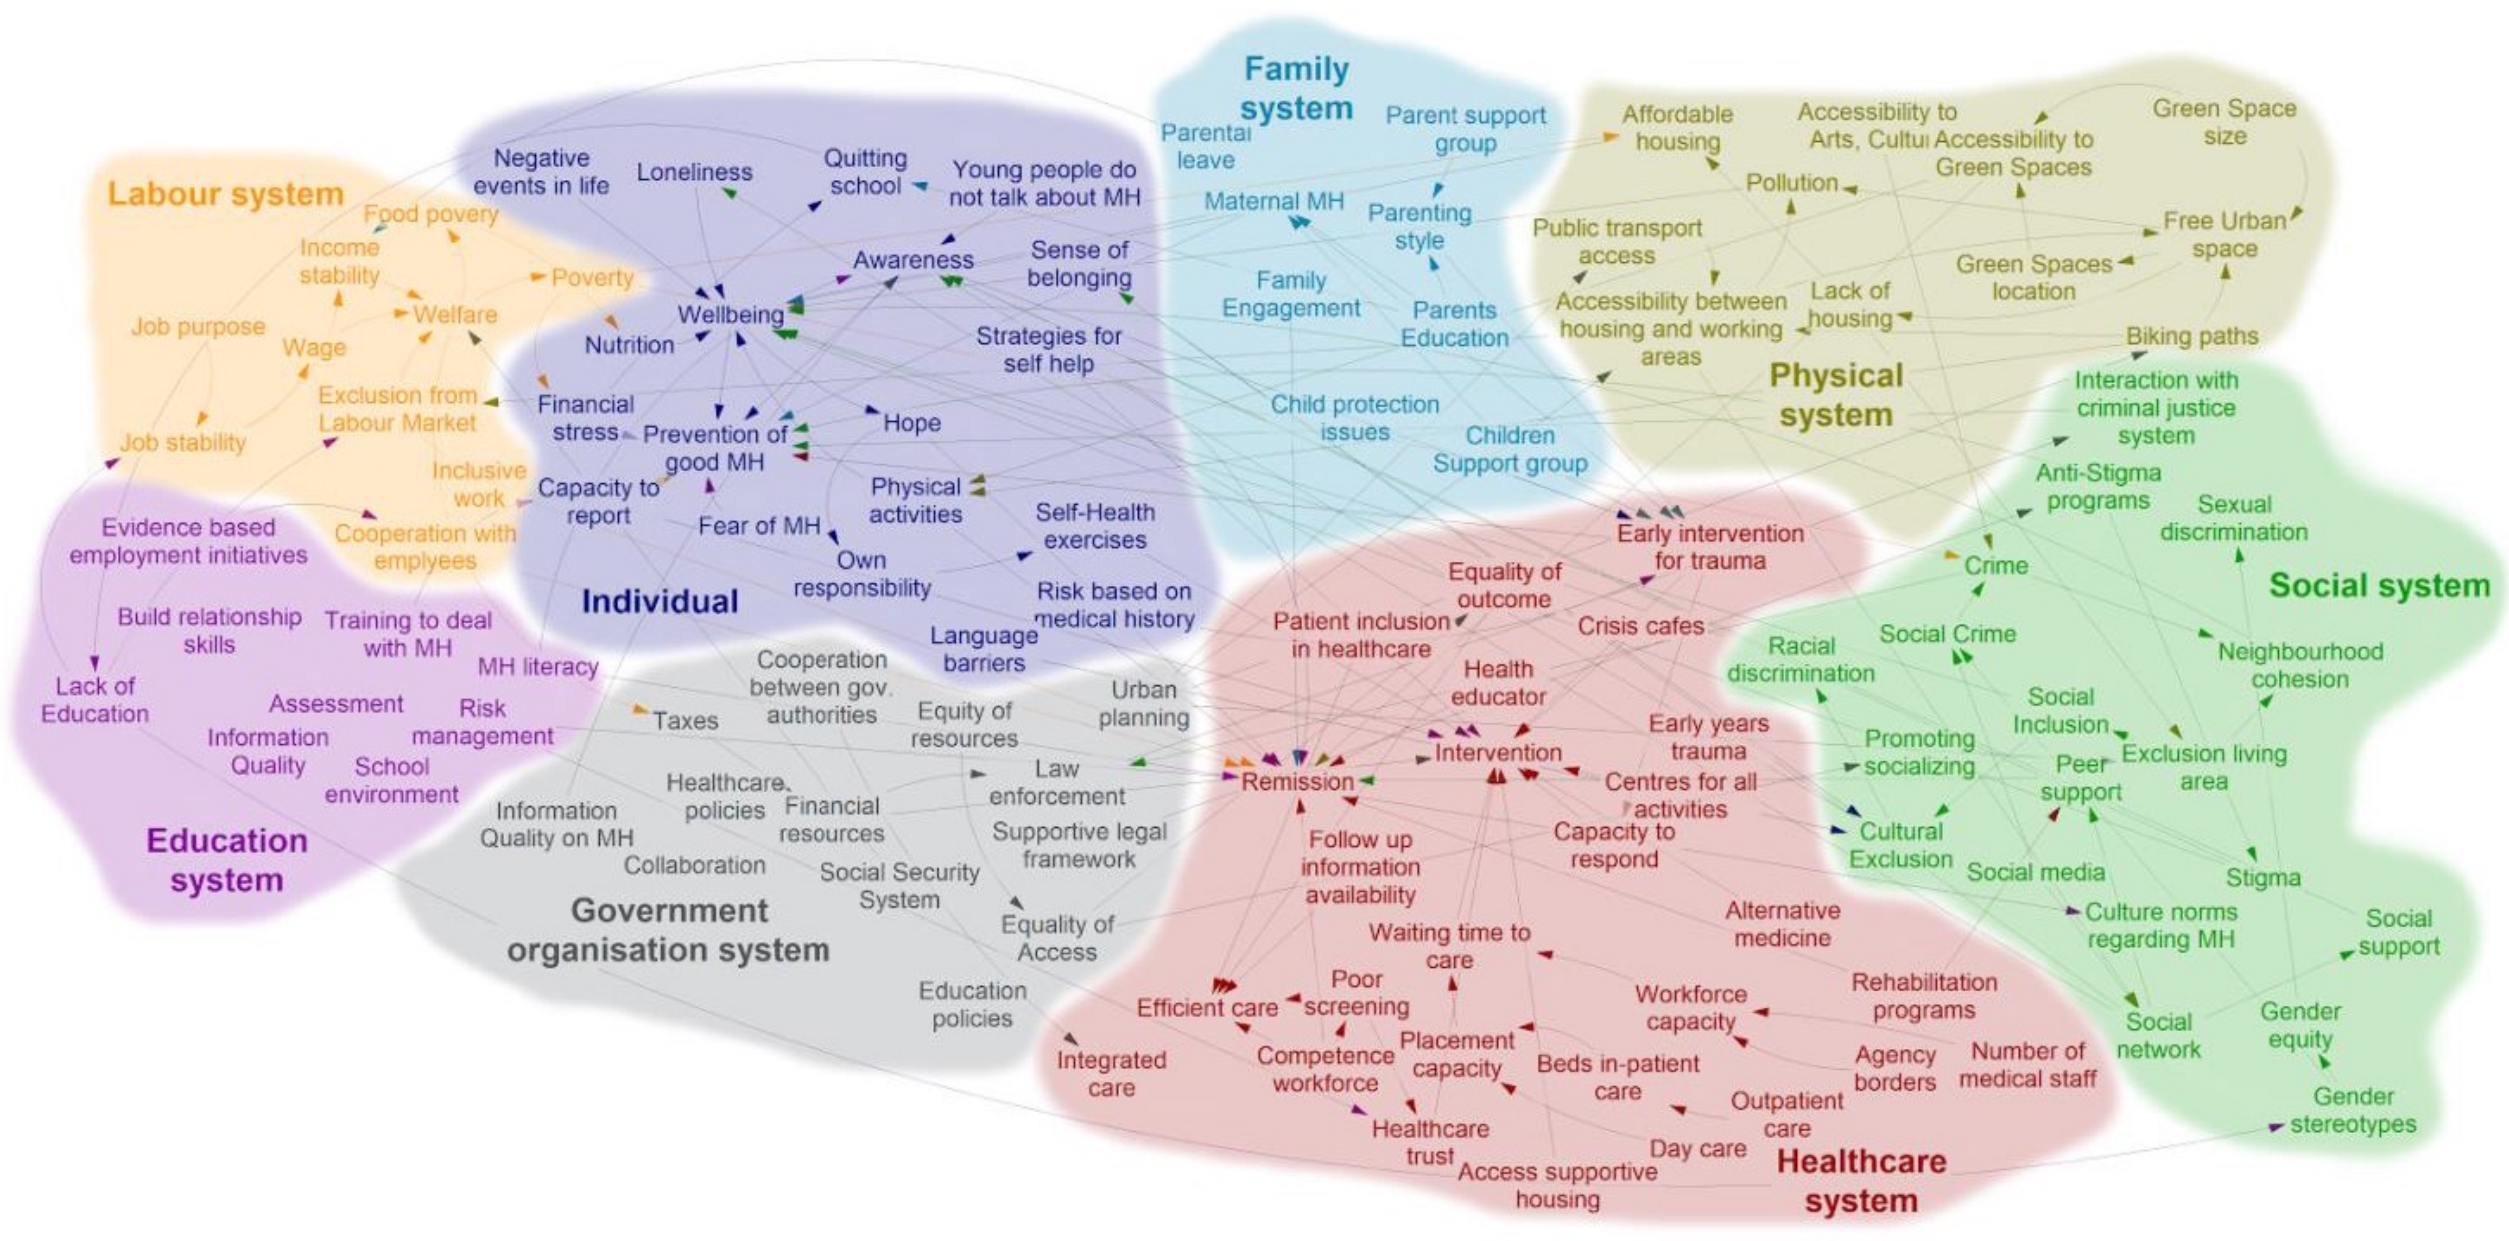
Labour system
Food povery
Income stability
Poverty
Welfare
Job purpose
Wage
Exclusion from Labour Market
Job stability
Inclusive work
Cooperation with emplyees

Individual
Negative events in life
Loneliness
Quitting school
Young people do not talk about MH
Awareness
Sense of belonging
Wellbeing
Nutrition
Strategies for self help
Financial stress
Prevention of good MH
Hope
Capacity to report
Physical activities
Fear of MH
Self-Health exercises
Own responsibility
Risk based on medical history
Language barriers

Family system
Parental leave
Parent support group
Maternal MH
Parenting style
Family Engagement
Parents Education
Child protection issues
Children Support group

Physical system
Affordable housing
Accessibility to Arts, Cultui
Accessibility to Green Spaces
Green Space size
Pollution
Public transport access
Free Urban space
Green Spaces location
Accessibility between housing and working areas
Lack of housing
Biking paths

Social system
Interaction with criminal justice system
Anti-Stigma programs
Sexual discrimination
Crime
Racial discrimination
Social Crime
Neighbourhood cohesion
Social Inclusion
Promoting socializing
Peer support
Exclusion living area
Cultural Exclusion
Social media
Stigma
Culture norms regarding MH
Social support
Social network
Gender equity
Gender stereotypes

Education system
Evidence based employment initiatives
Build relationship skills
Training to deal with MH
MH literacy
Lack of Education
Assessment
Risk management
Information Quality
School environment

Government organisation system
Cooperation between gov. authorities
Taxes
Equity of resources
Urban planning
Law enforcement
Healthcare policies
Financial resources
Information Quality on MH
Supportive legal framework
Collaboration
Social Security System
Equality of Access
Education policies

Healthcare system
Early intervention for trauma
Equality of outcome
Patient inclusion in healthcare
Crisis cafes
Health educator
Early years trauma
Intervention
Remission
Centres for all activities
Capacity to respond
Follow up information availability
Alternative medicine
Waiting time to care
Rehabilitation programs
Efficient care
Poor screening
Workforce capacity
Placement capacity
Competence workforce
Beds in-patient care
Agency borders
Number of medical staff
Integrated care
Outpatient care
Healthcare trust
Day care
Access supportive housing